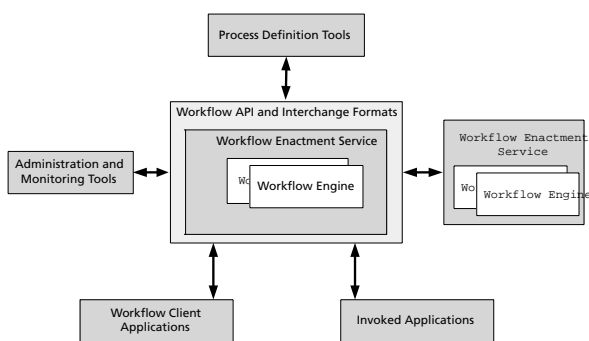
Process Definition Tools

Workflow API and Interchange Formats

Workflow Enactment Service

Wo

Workflow Engine

Administration and Monitoring Tools

Workflow Enactment Service

Wo

Workflow Engine

Workflow Client Applications

Invoked Applications